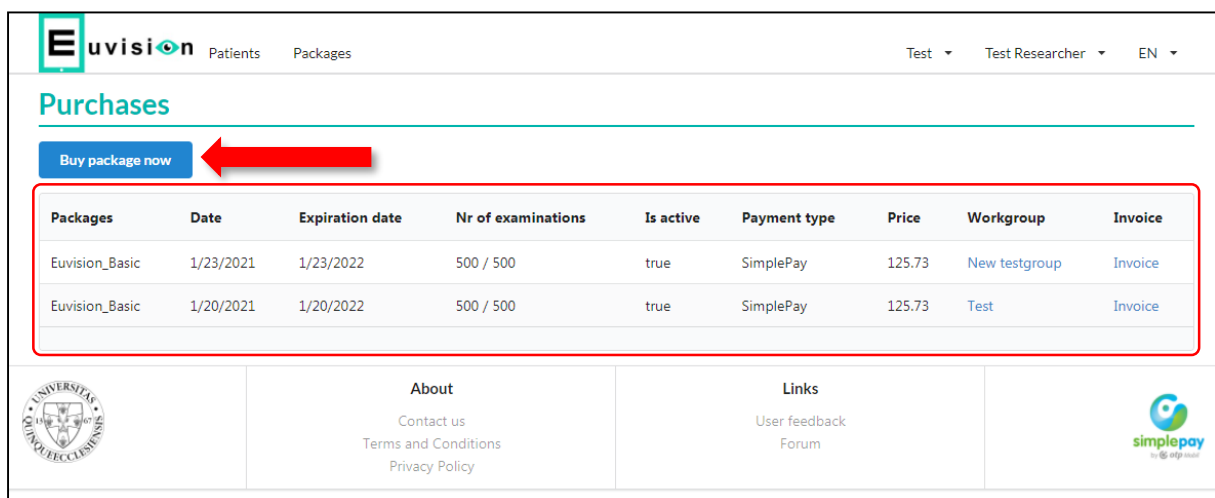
Euvision Patients Packages Test ▾ Test Researcher ▾ EN ▾

Purchases

Buy package now

| Packages | Date | Expiration date | Nr of examinations | Is active | Payment type | Price | Workgroup | Invoice |
|---|---|---|---|---|---|---|---|---|
| Euvision_Basic | 1/23/2021 | 1/23/2022 | 500 / 500 | true | SimplePay | 125.73 | New testgroup | Invoice |
| Euvision_Basic | 1/20/2021 | 1/20/2022 | 500 / 500 | true | SimplePay | 125.73 | Test | Invoice |

UNIVERSITAS QUINQUEECCLESIENSIS 1367

About
Contact us
Terms and Conditions
Privacy Policy

Links
User feedback
Forum

simplepay by otp mobil